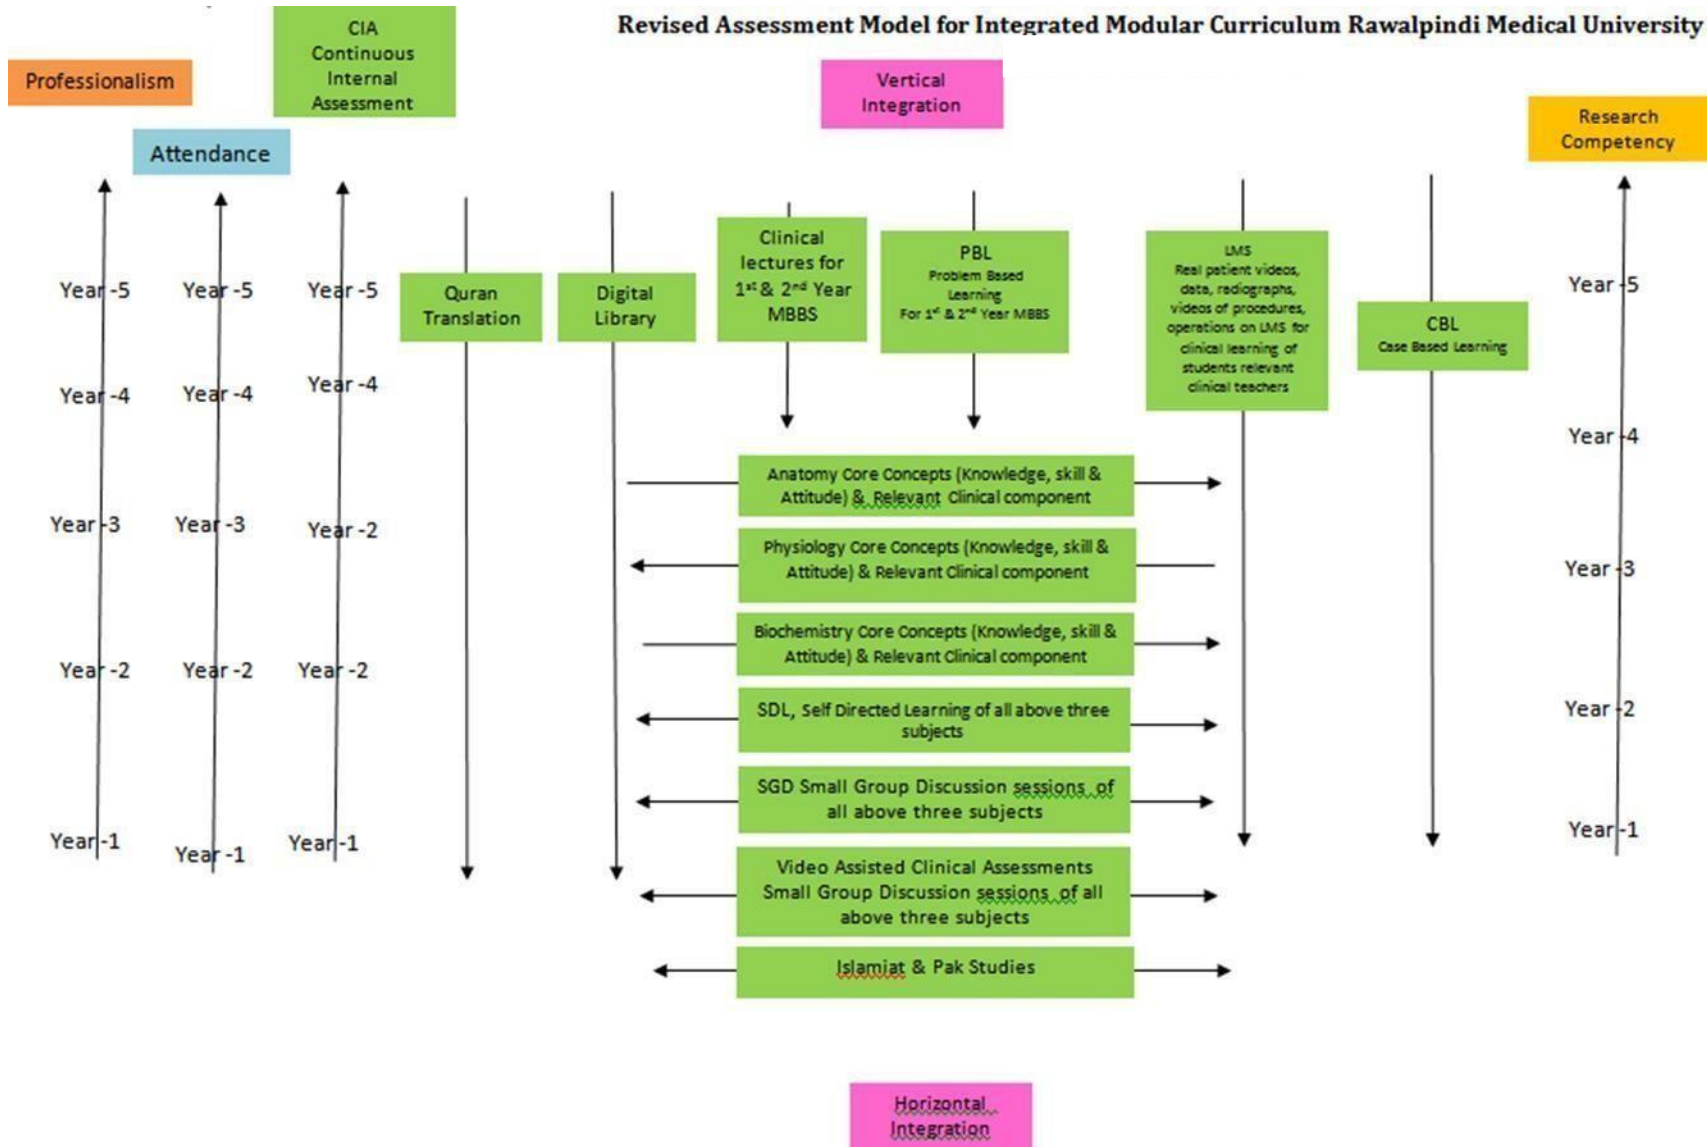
Revised Assessment Model for Integrated Modular Curriculum Rawalpindi Medical University

Professionalism

CIA Continuous Internal Assessment

Attendance

Vertical Integration

Research Competency

Year -5
Year -4
Year -3
Year -2
Year -1

Year -5
Year -4
Year -3
Year -2
Year -1

Year -5
Year -4
Year -2
Year -2
Year -1

Quran Translation

Digital Library

Clinical lectures for 1st & 2nd Year MBBS

PBL
Problem Based Learning
For 1st & 2nd Year MBBS

LMS
Real patient videos, data, radiographs, videos of procedures, operations on LMS for clinical learning of students relevant clinical teachers

CBL
Case Based Learning

Year -5
Year -4
Year -3
Year -2
Year -1

Anatomy Core Concepts (Knowledge, skill & Attitude) & Relevant Clinical component

Physiology Core Concepts (Knowledge, skill & Attitude) & Relevant Clinical component

Biochemistry Core Concepts (Knowledge, skill & Attitude) & Relevant Clinical component

SDL, Self Directed Learning of all above three subjects

SGD Small Group Discussion sessions of all above three subjects

Video Assisted Clinical Assessments Small Group Discussion sessions of all above three subjects

Islamiat & Pak Studies

Horizontal Integration